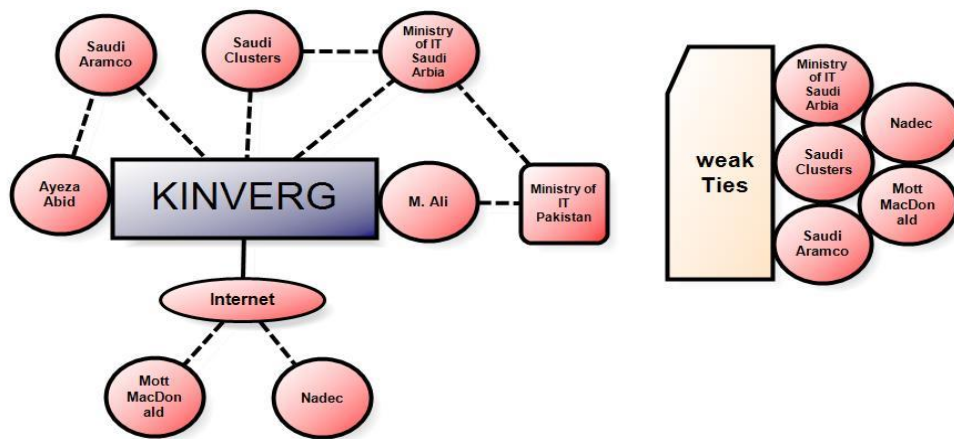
Saudi Aramco

Saudi Clusters

Ministry of IT Saudi Arbia

Ayeza Abid

KINVERG

M. Ali

Ministry of IT Pakistan

Internet

Mott MacDon ald

Nadec

weak Ties

Ministry of IT Saudi Arbia

Nadec

Saudi Clusters

Mott MacDon ald

Saudi Aramco